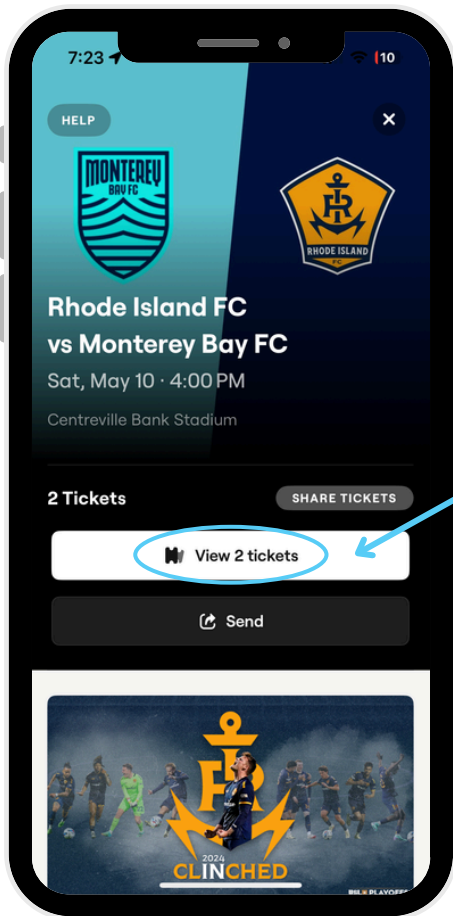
7:23

10

HELP

MONTEREY BAY FC

RHODE ISLAND FC

Rhode Island FC vs Monterey Bay FC

Sat, May 10 · 4:00 PM

Centreville Bank Stadium

2 Tickets

SHARE TICKETS

View 2 tickets

Send

2024

CLINCHED

USL PLAYOFFS